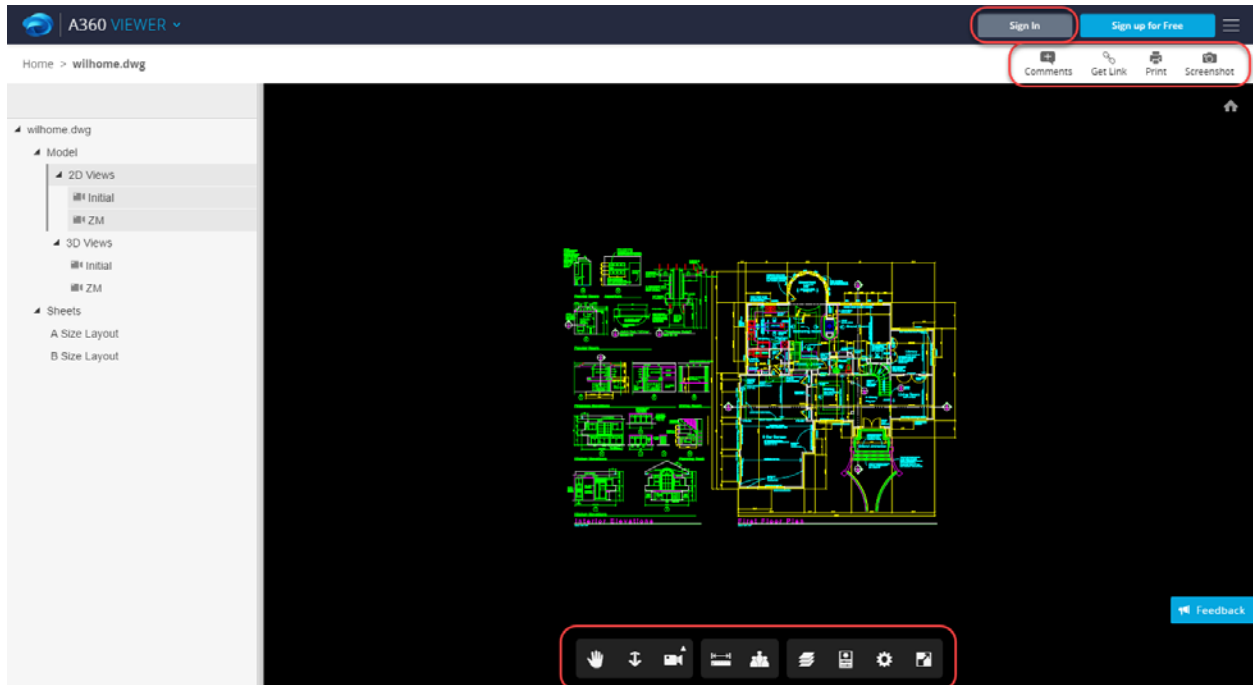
A360 VIEWER

Sign In

Sign up for Free

Home > wilhome.dwg

Comments Get Link Print Screenshot

wilhome.dwg
Model
2D Views
Initial
ZM
3D Views
Initial
ZM
Sheets
A Size Layout
B Size Layout

Interior Elevations

First Floor Plan

Feedback